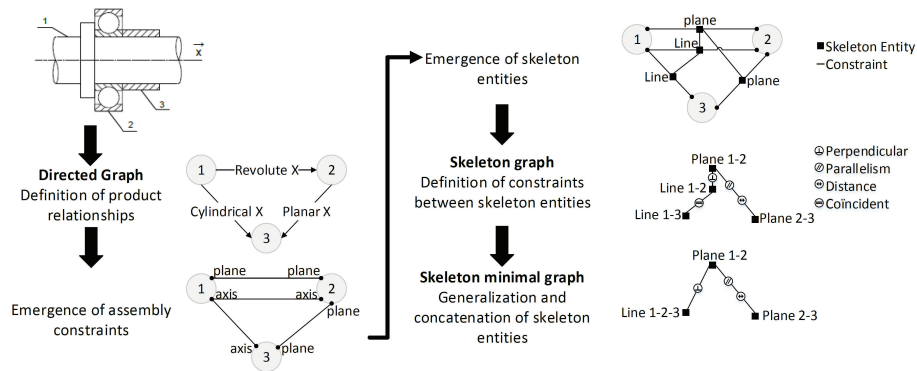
1
$\vec{x}$
2
3

Directed Graph
Definition of product relationships

1 Revolute X 2
Cylindrical X
Planar X
3

Emergence of assembly constraints

plane
plane
1
axis
axis
2
plane
axis
3
plane

Emergence of skeleton entities

Skeleton graph
Definition of constraints between skeleton entities

Skeleton minimal graph
Generalization and concatenation of skeleton entities

plane
1
Line
2
Line
plane
3

■Skeleton Entity
—Constraint

Plane 1-2
Line 1-2
Line 1-3
Plane 2-3

Perpendicular
Parallelism
Distance
Coïncident

Plane 1-2
Line 1-2-3
Plane 2-3